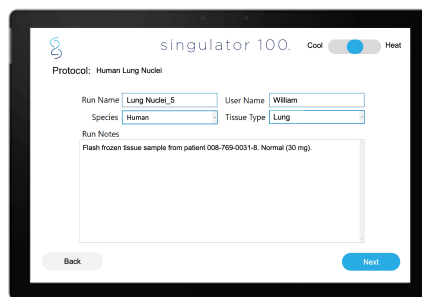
singulator 100.

Cool Heat

Protocol: Human Lung Nuclei

Run Name Lung Nuclei_5

User Name William

Species Human

Tissue Type Lung

Run Notes

Flash frozen tissue sample from patient 008-769-0031-8. Normal (30 mg).

Back

Next